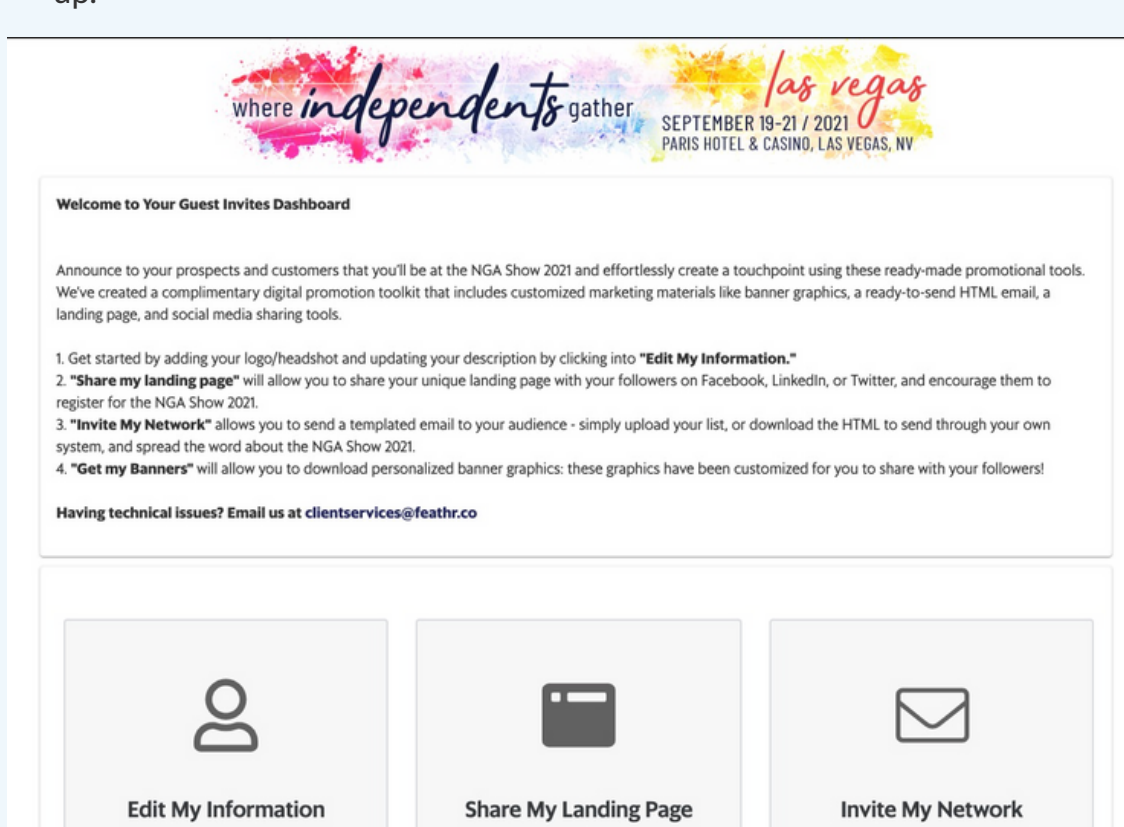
up.

where independents gather

las vegas
SEPTEMBER 19-21 / 2021
PARIS HOTEL & CASINO, LAS VEGAS, NV

**Welcome to Your Guest Invites Dashboard**

Announce to your prospects and customers that you'll be at the NGA Show 2021 and effortlessly create a touchpoint using these ready-made promotional tools. We've created a complimentary digital promotion toolkit that includes customized marketing materials like banner graphics, a ready-to-send HTML email, a landing page, and social media sharing tools.

1. Get started by adding your logo/headshot and updating your description by clicking into **"Edit My Information."**
2. **"Share my landing page"** will allow you to share your unique landing page with your followers on Facebook, LinkedIn, or Twitter, and encourage them to register for the NGA Show 2021.
3. **"Invite My Network"** allows you to send a templated email to your audience - simply upload your list, or download the HTML to send through your own system, and spread the word about the NGA Show 2021.
4. **"Get my Banners"** will allow you to download personalized banner graphics: these graphics have been customized for you to share with your followers!

**Having technical issues? Email us at clientservices@feathr.co**

Edit My Information

Share My Landing Page

Invite My Network